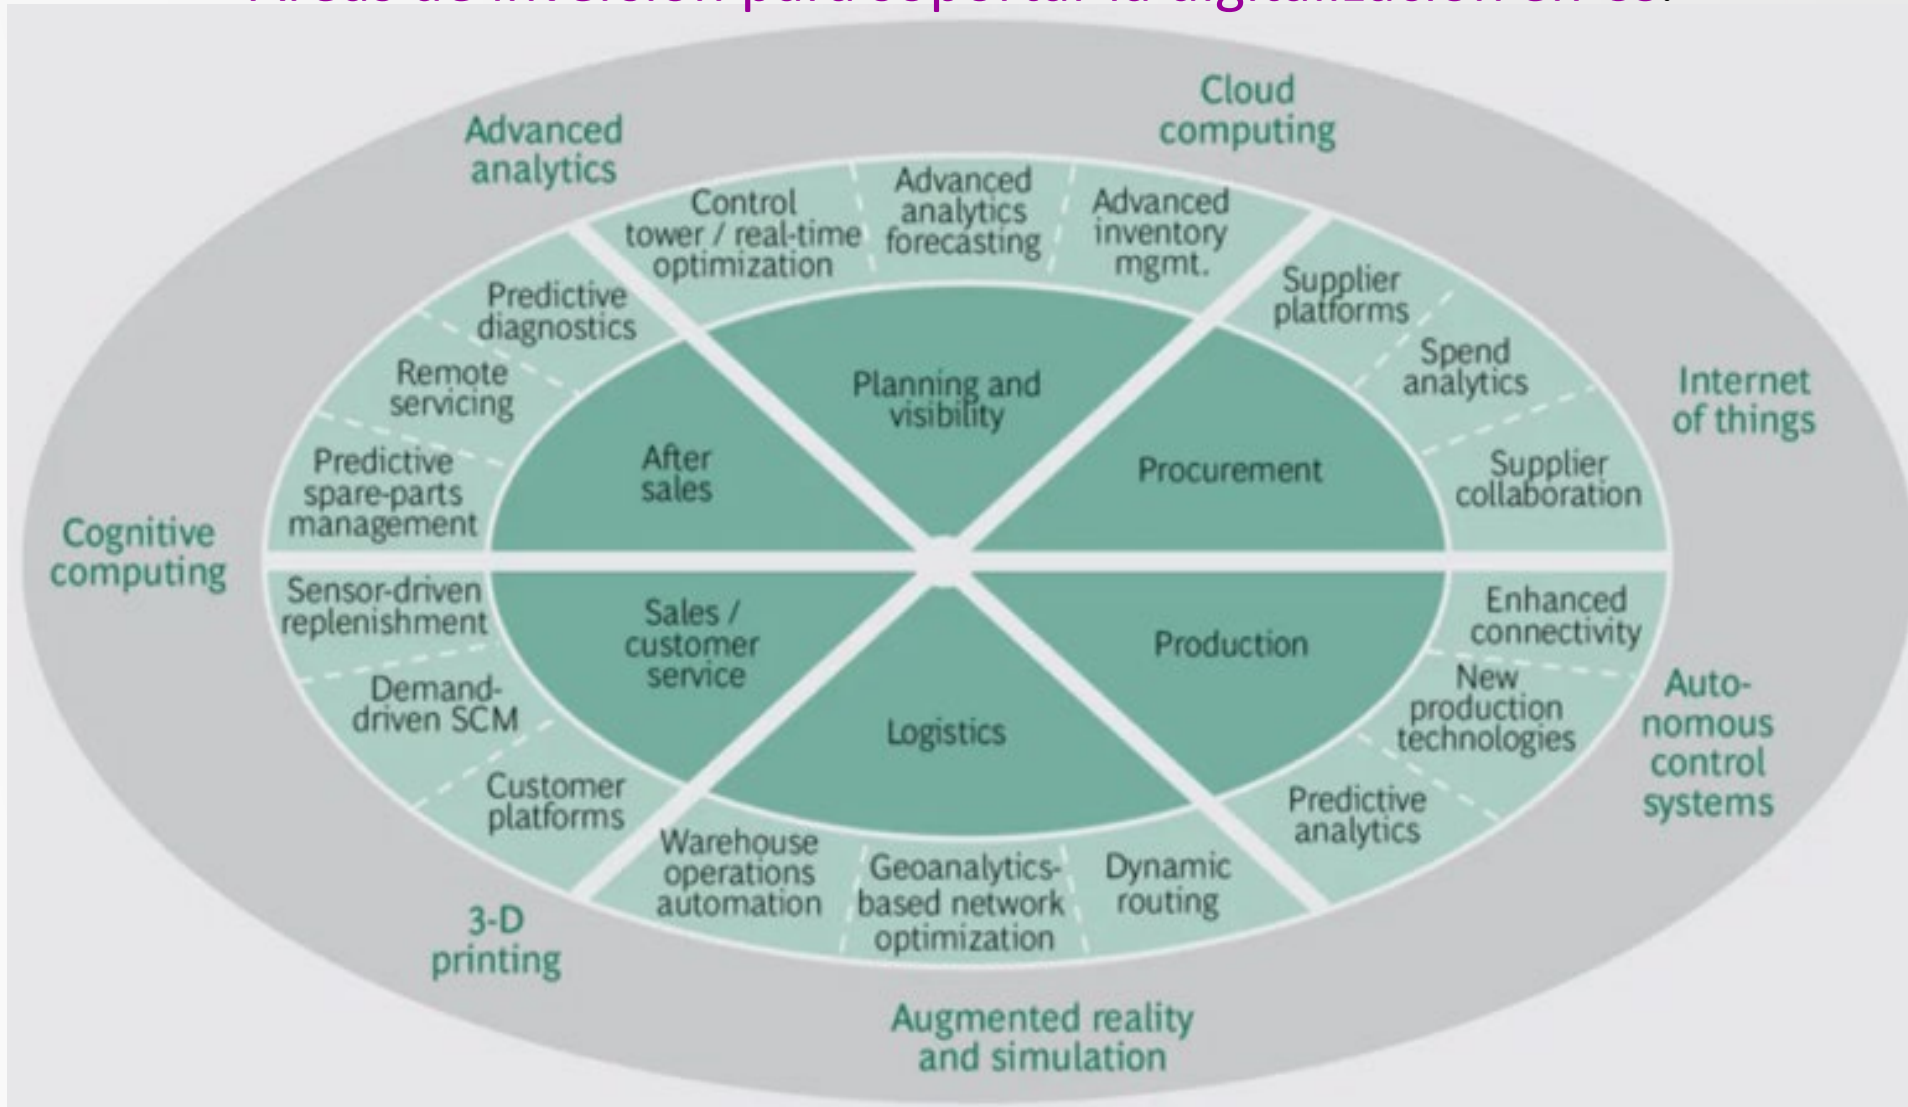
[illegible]

Advanced analytics

Cloud computing

Control tower / real-time optimization

Advanced analytics forecasting

Advanced inventory mgmt.

Predictive diagnostics

Remote servicing

Predictive spare-parts management

Planning and visibility

After sales

Procurement

Supplier platforms

Spend analytics

Supplier collaboration

Internet of things

Cognitive computing

Sensor-driven replenishment

Demand-driven SCM

Customer platforms

Sales / customer service

Logistics

Production

Enhanced connectivity

New production technologies

Predictive analytics

Auto-nomous control systems

Warehouse operations automation

Geoanalytics-based network optimization

Dynamic routing

3-D printing

Augmented reality and simulation